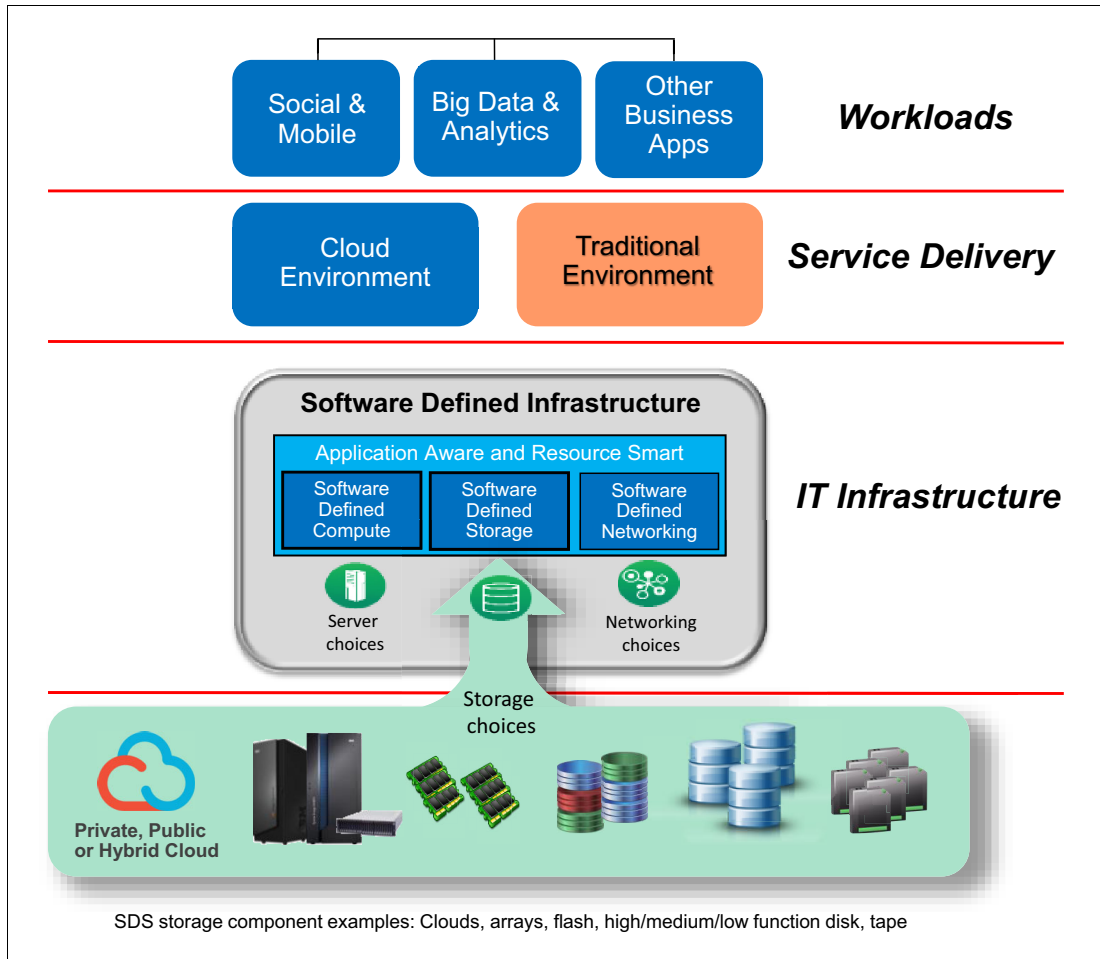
Social & Mobile

Big Data & Analytics

Other Business Apps

Workloads

Cloud Environment

Traditional Environment

Service Delivery

Software Defined Infrastructure

Application Aware and Resource Smart

Software Defined Compute

Software Defined Storage

Software Defined Networking

IT Infrastructure

Server choices

Networking choices

Storage choices

Private, Public or Hybrid Cloud

SDS storage component examples: Clouds, arrays, flash, high/medium/low function disk, tape